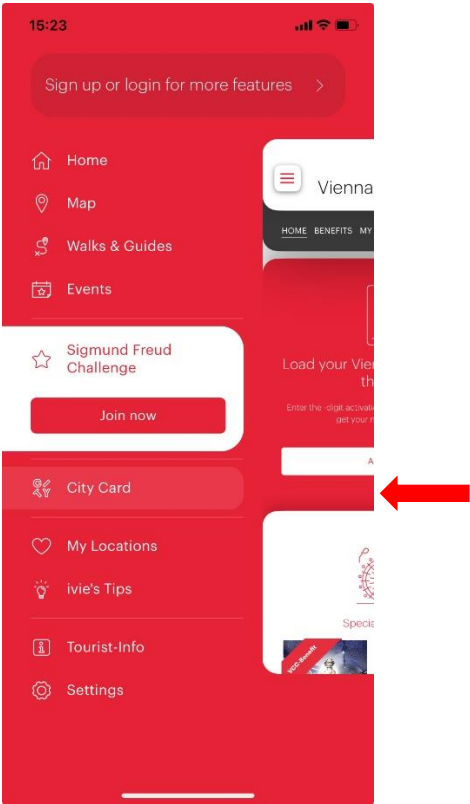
15:23

Sign up or login for more features >

Home

Map

Walks & Guides

Events

Sigmund Freud Challenge

Join now

City Card

My Locations

ivie's Tips

Tourist-Info

Settings

Vienna

HOME BENEFITS MY

Load your Vien th

Enter the -digit activati get your

A

Specia

VCC-Benefit